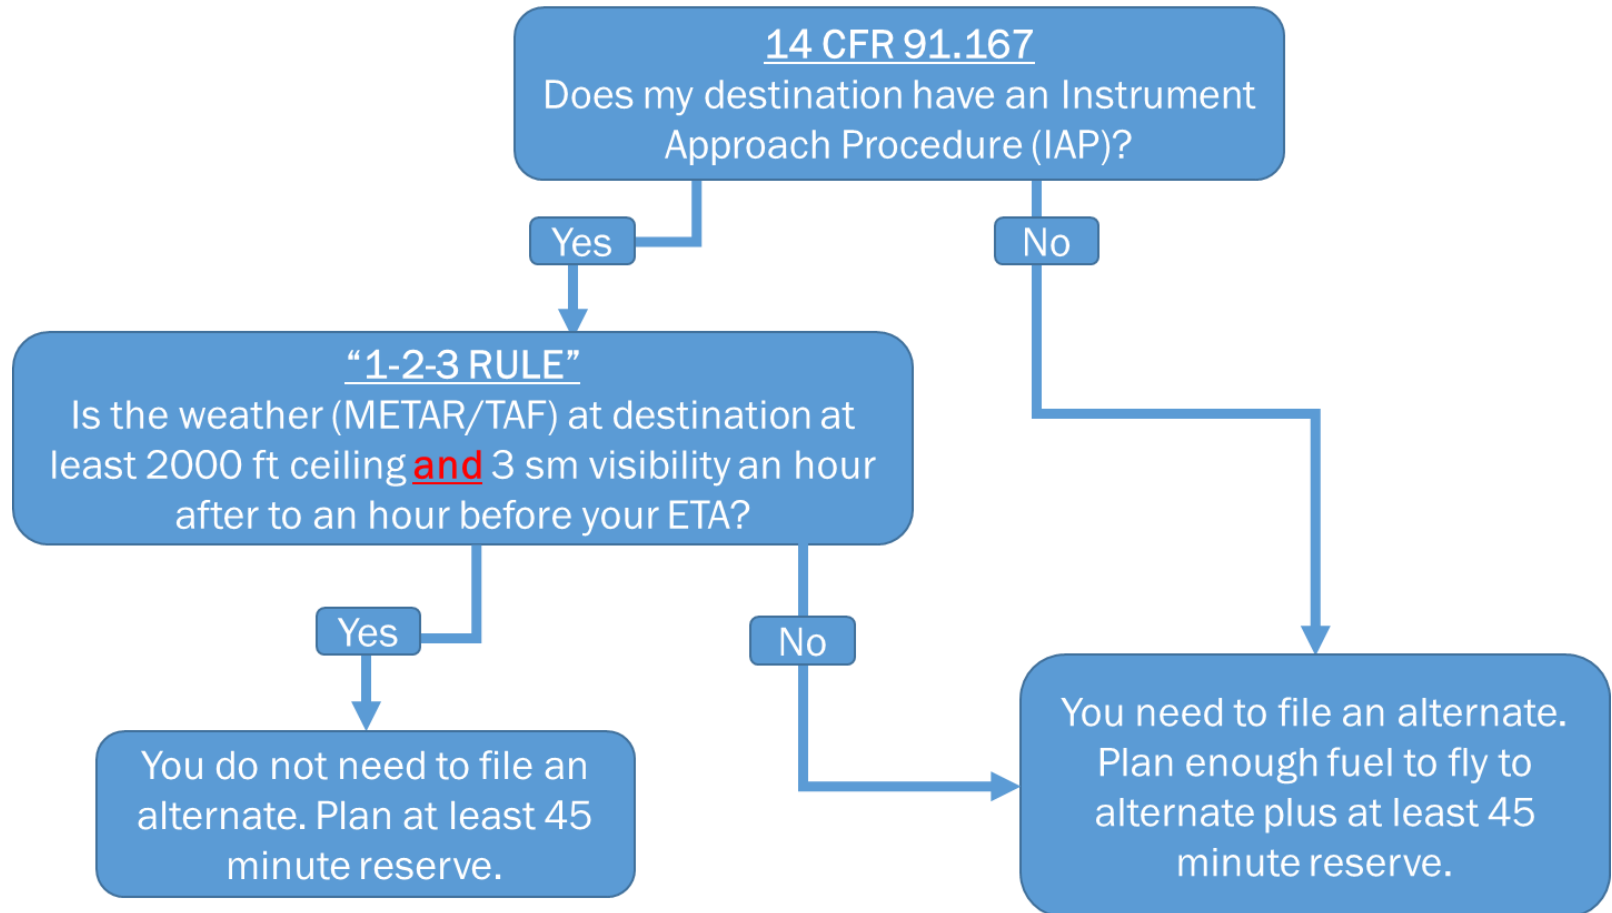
14 CFR 91.167
Does my destination have an Instrument Approach Procedure (IAP)?

Yes

No

"1-2-3 RULE"
Is the weather (METAR/TAF) at destination at least 2000 ft ceiling and 3 sm visibility an hour after to an hour before your ETA?

Yes

No

You do not need to file an alternate. Plan at least 45 minute reserve.

You need to file an alternate. Plan enough fuel to fly to alternate plus at least 45 minute reserve.